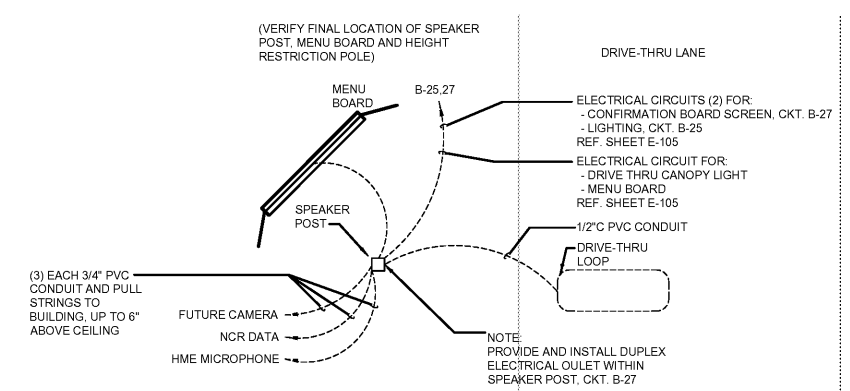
(VERIFY FINAL LOCATION OF SPEAKER POST, MENU BOARD AND HEIGHT RESTRICTION POLE)

DRIVE-THRU LANE

MENU BOARD

B-25,27

ELECTRICAL CIRCUITS (2) FOR:
- CONFIRMATION BOARD SCREEN, CKT. B-27
- LIGHTING, CKT. B-25
REF. SHEET E-105

ELECTRICAL CIRCUIT FOR:
- DRIVE THRU CANOPY LIGHT
- MENU BOARD
REF. SHEET E-105

SPEAKER POST

1/2"C PVC CONDUIT

DRIVE-THRU LOOP

(3) EACH 3/4" PVC CONDUIT AND PULL STRINGS TO BUILDING, UP TO 6" ABOVE CEILING

FUTURE CAMERA

NCR DATA

HME MICROPHONE

NOTE:
PROVIDE AND INSTALL DUPLEX ELECTRICAL OULET WITHIN SPEAKER POST, CKT. B-27